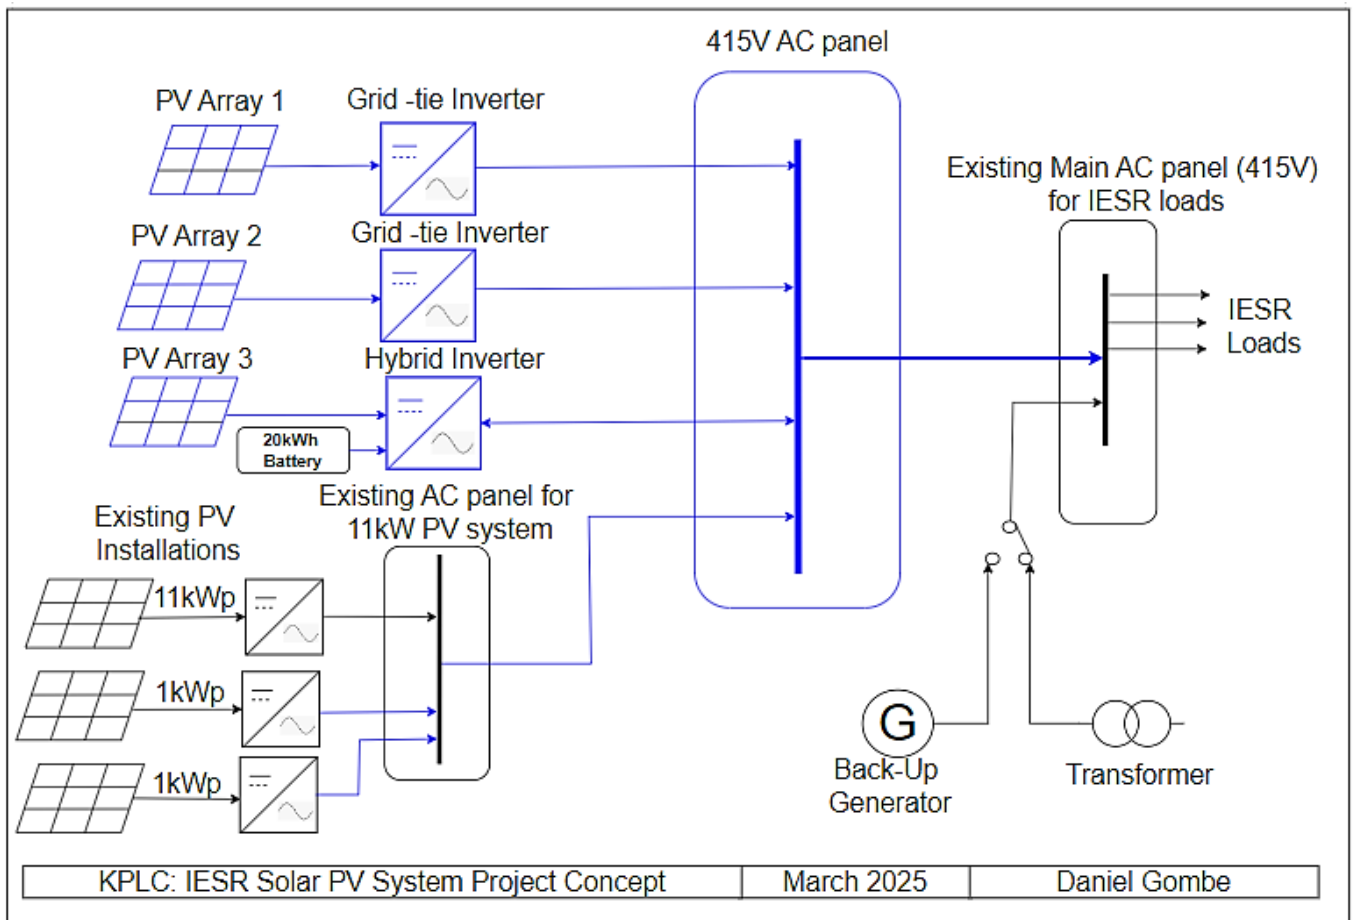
415V AC panel

PV Array 1

Grid -tie Inverter

Existing Main AC panel (415V) for IESR loads

PV Array 2

Grid -tie Inverter

IESR Loads

PV Array 3

Hybrid Inverter

20kWh Battery

Existing AC panel for 11kW PV system

Existing PV Installations

11kWp

1kWp

1kWp

G

Back-Up Generator

Transformer

| KPLC: IESR Solar PV System Project Concept | March 2025 | Daniel Gombe |
|---|---|---|